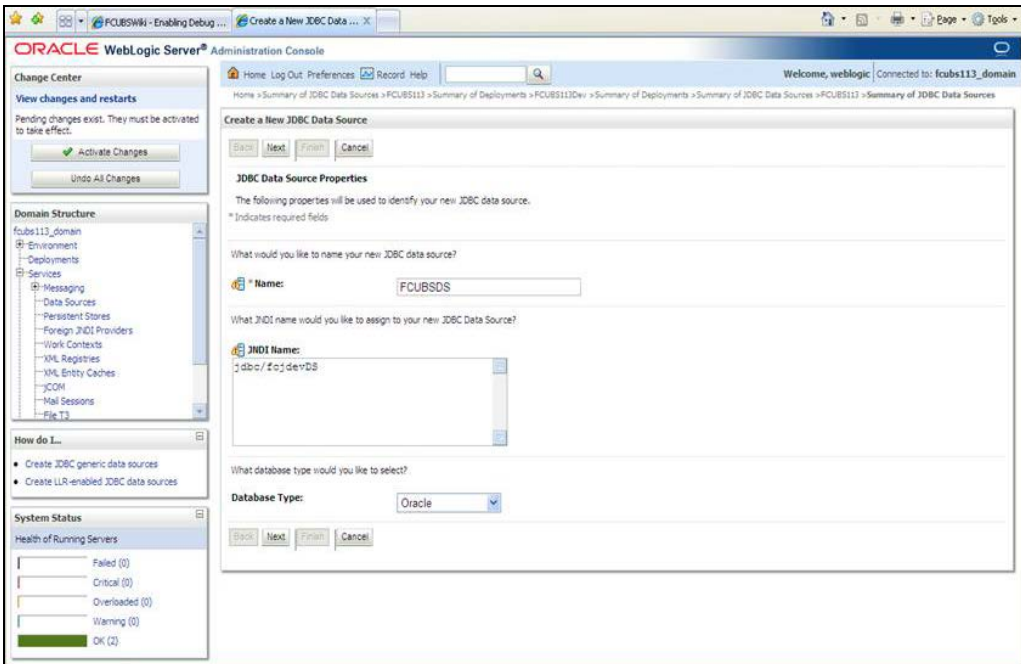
FCUBSWiki - Enabling Debug ... Create a New JDBC Data ... X

Page • Tools •

ORACLE WebLogic Server® Administration Console

Change Center

View changes and restarts

Pending changes exist. They must be activated to take effect.

Activate Changes

Undo All Changes

Domain Structure

fcubs113_domain
Environment
Deployments
Services
Messaging
Data Sources
Persistent Stores
Foreign JNDI Providers
Work Contexts
XML Registries
XML Entity Caches
jCOM
Mail Sessions
File T3

How do I...

• Create JDBC generic data sources
• Create LLR-enabled JDBC data sources

System Status

Health of Running Servers

Failed (0)
Critical (0)
Overloaded (0)
Warning (0)
OK (2)

Home Log Out Preferences Record Help

Welcome, weblogic Connected to: fcubs113_domain

Home >Summary of JDBC Data Sources >FCUBS113 >Summary of Deployments >FCUBS113Dev >Summary of Deployments >Summary of JDBC Data Sources >FCUBS113 >Summary of JDBC Data Sources

Create a New JDBC Data Source

Back Next Finish Cancel

JDBC Data Source Properties

The following properties will be used to identify your new JDBC data source.

* Indicates required fields

What would you like to name your new JDBC data source?

* Name: FCUBSDS

What JNDI name would you like to assign to your new JDBC Data Source?

JNDI Name:
jdbc/fcjdevDS

What database type would you like to select?

Database Type: Oracle

Back Next Finish Cancel